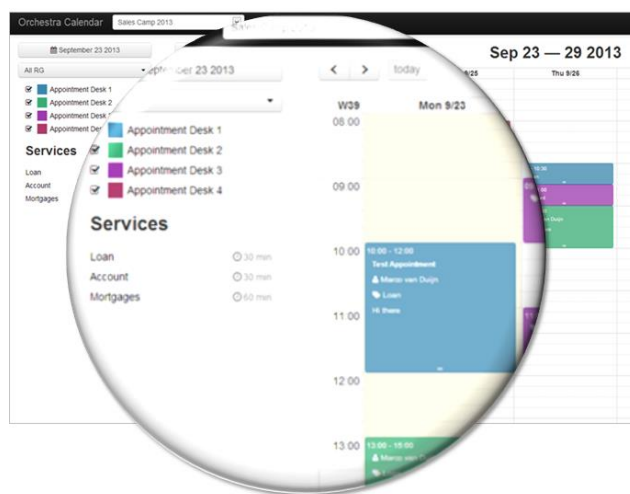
Orchestra Calendar Sales Camp 2013

September 23 2013

All RG

Appointment Desk 1
Appointment Desk 2
Appointment Desk 3
Appointment Desk 4

Services

Loan
Account
Mortgages

September 23 2013

Appointment Desk 1
Appointment Desk 2
Appointment Desk 3
Appointment Desk 4

Services

Loan 30 min
Account 30 min
Mortgages 60 min

< > today

Sep 23 — 29 2013

W39 Mon 9/23 9/25 Thu 9/26

08:00
09:00
10:00
11:00
12:00
13:00

10:00 - 12:00
Test Appointment
Marco van Duijn
Loan
Hi there

13:00 - 15:00
Marco van Duijn

van Duijn